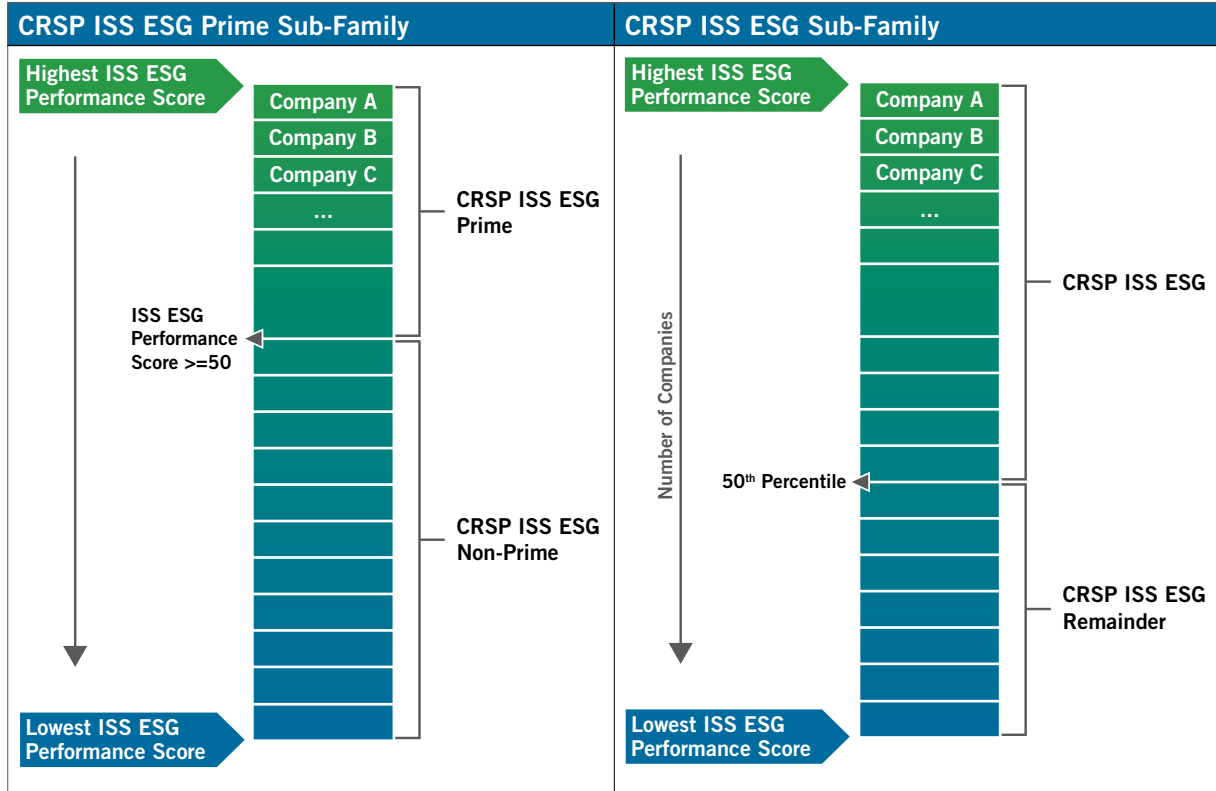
CRSP ISS ESG Prime Sub-Family

Highest ISS ESG Performance Score

Company A
Company B
Company C
...

CRSP ISS ESG Prime

ISS ESG Performance Score >=50

CRSP ISS ESG Non-Prime

Lowest ISS ESG Performance Score

CRSP ISS ESG Sub-Family

Highest ISS ESG Performance Score

Company A
Company B
Company C
...

CRSP ISS ESG

Number of Companies

50$^{th}$ Percentile

CRSP ISS ESG Remainder

Lowest ISS ESG Performance Score